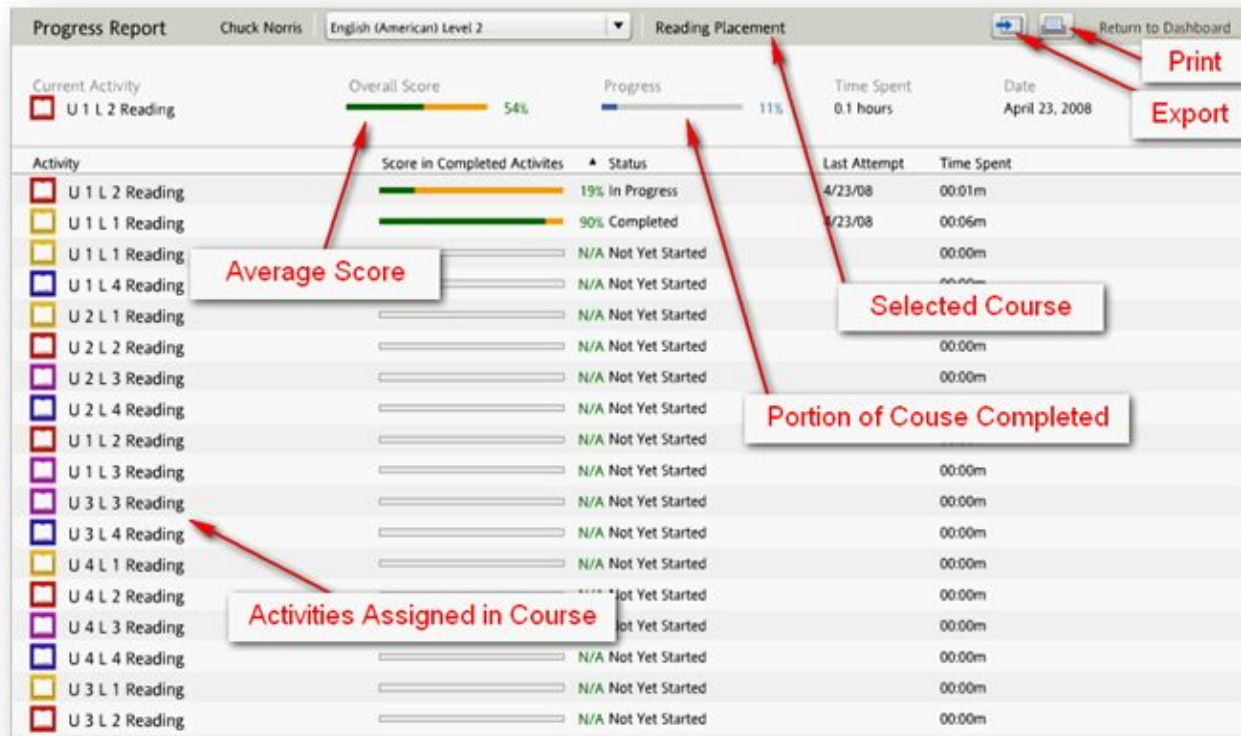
Progress Report Chuck Norris English (American) Level 2 Reading Placement Return to Dashboard

Print

Export

| Current Activity | Overall Score | Progress | Time Spent | Date |
|---|---|---|---|---|
| U 1 L 2 Reading | 54% | 11% | 0.1 hours | April 23, 2008 |

| Activity | Score in Completed Activites | Status | Last Attempt | Time Spent |
|---|---|---|---|---|
| U 1 L 2 Reading | 19% | In Progress | 4/23/08 | 00:01m |
| U 1 L 1 Reading | 90% | Completed | 4/23/08 | 00:06m |
| U 1 L 1 Reading | N/A | Not Yet Started | | 00:00m |
| U 1 L 4 Reading | N/A | Not Yet Started | | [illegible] |
| U 2 L 1 Reading | N/A | Not Yet Started | | |
| U 2 L 2 Reading | N/A | Not Yet Started | | 00:00m |
| U 2 L 3 Reading | N/A | Not Yet Started | | 00:00m |
| U 2 L 4 Reading | N/A | Not Yet Started | | |
| U 1 L 2 Reading | N/A | Not Yet Started | | |
| U 1 L 3 Reading | N/A | Not Yet Started | | 00:00m |
| U 3 L 3 Reading | N/A | Not Yet Started | | 00:00m |
| U 3 L 4 Reading | N/A | Not Yet Started | | 00:00m |
| U 4 L 1 Reading | N/A | Not Yet Started | | 00:00m |
| U 4 L 2 Reading | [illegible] | Not Yet Started | | 00:00m |
| U 4 L 3 Reading | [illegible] | Not Yet Started | | 00:00m |
| U 4 L 4 Reading | N/A | Not Yet Started | | 00:00m |
| U 3 L 1 Reading | N/A | Not Yet Started | | 00:00m |
| U 3 L 2 Reading | N/A | Not Yet Started | | 00:00m |

Average Score

Selected Course

Portion of Couse Completed

Activities Assigned in Course